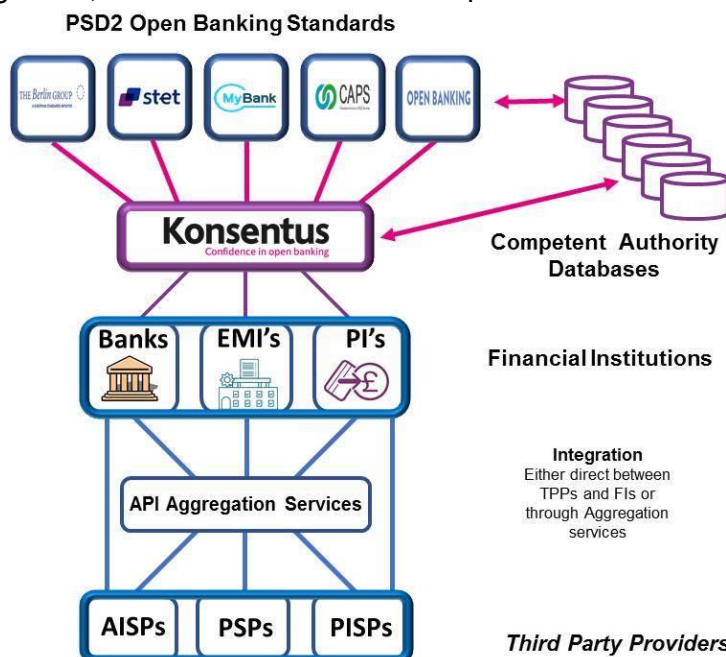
PSD2 Open Banking Standards

THE Berlin GROUP

stet

MyBank

CAPS

OPEN BANKING

Konsentus
Confidence in open banking

Competent Authority Databases

Banks

EMI's

PI's

Financial Institutions

Integration
Either direct between TPPs and FIs or through Aggregation services

API Aggregation Services

AISPs

PSPs

PISPs

Third Party Providers